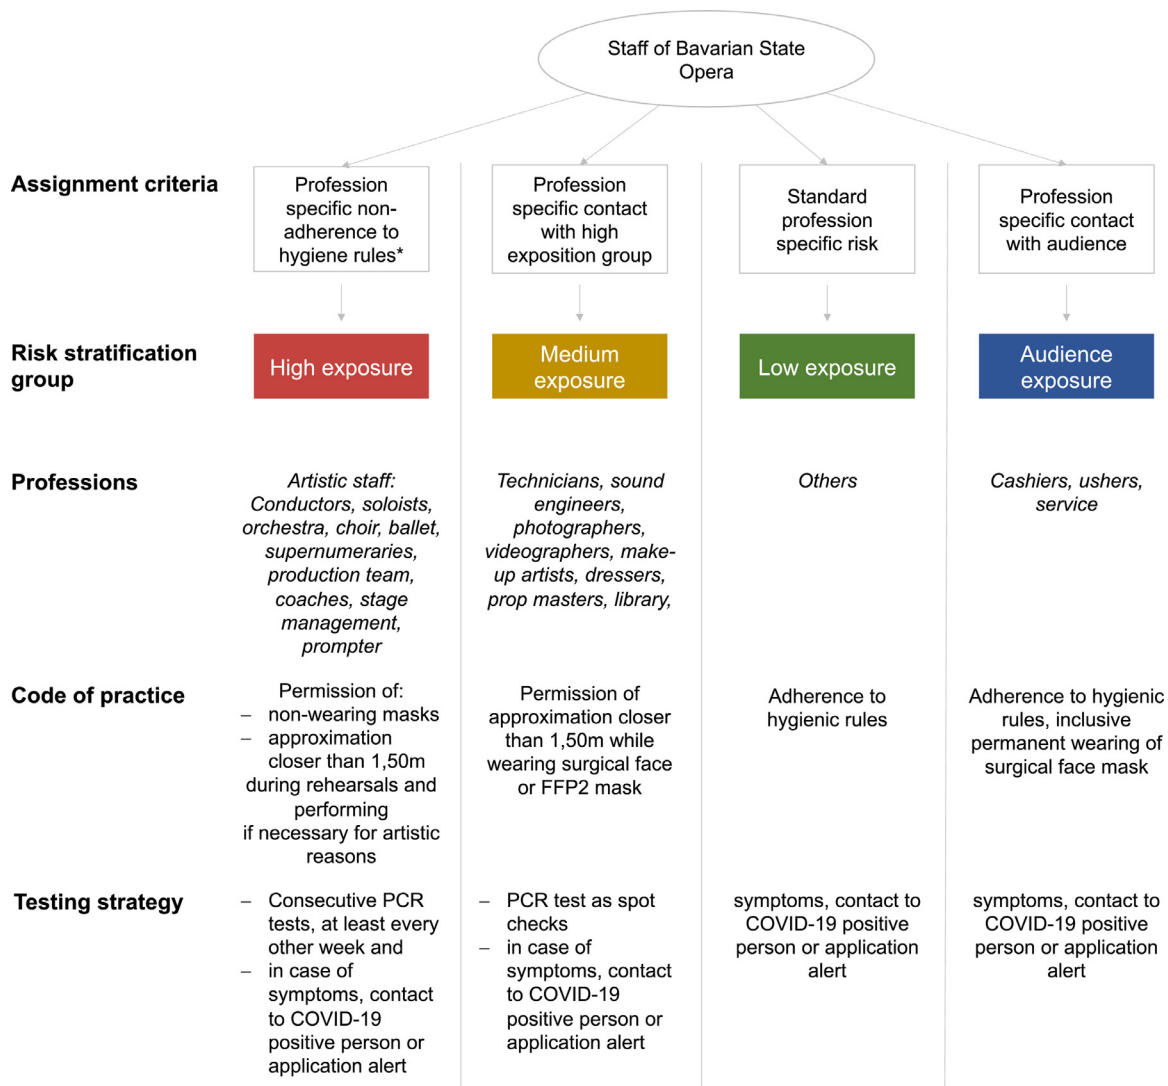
Staff of Bavarian State Opera

| | | | | |
|---|---|---|---|---|
| **Assignment criteria** | Profession specific non-adherence to hygiene rules* | Profession specific contact with high exposition group | Standard profession specific risk | Profession specific contact with audience |
| **Risk stratification group** | High exposure | Medium exposure | Low exposure | Audience exposure |
| **Professions** | *Artistic staff: Conductors, soloists, orchestra, choir, ballet, supernumeraries, production team, coaches, stage management, prompter* | *Technicians, sound engineers, photographers, videographers, make-up artists, dressers, prop masters, library,* | *Others* | *Cashiers, ushers, service* |
| **Code of practice** | Permission of: – non-wearing masks – approximation closer than 1,50m during rehearsals and performing if necessary for artistic reasons | Permission of approximation closer than 1,50m while wearing surgical face or FFP2 mask | Adherence to hygienic rules | Adherence to hygienic rules, inclusive permanent wearing of surgical face mask |
| **Testing strategy** | – Consecutive PCR tests, at least every other week and – in case of symptoms, contact to COVID-19 positive person or application alert | – PCR test as spot checks – in case of symptoms, contact to COVID-19 positive person or application alert | symptoms, contact to COVID-19 positive person or application alert | symptoms, contact to COVID-19 positive person or application alert |